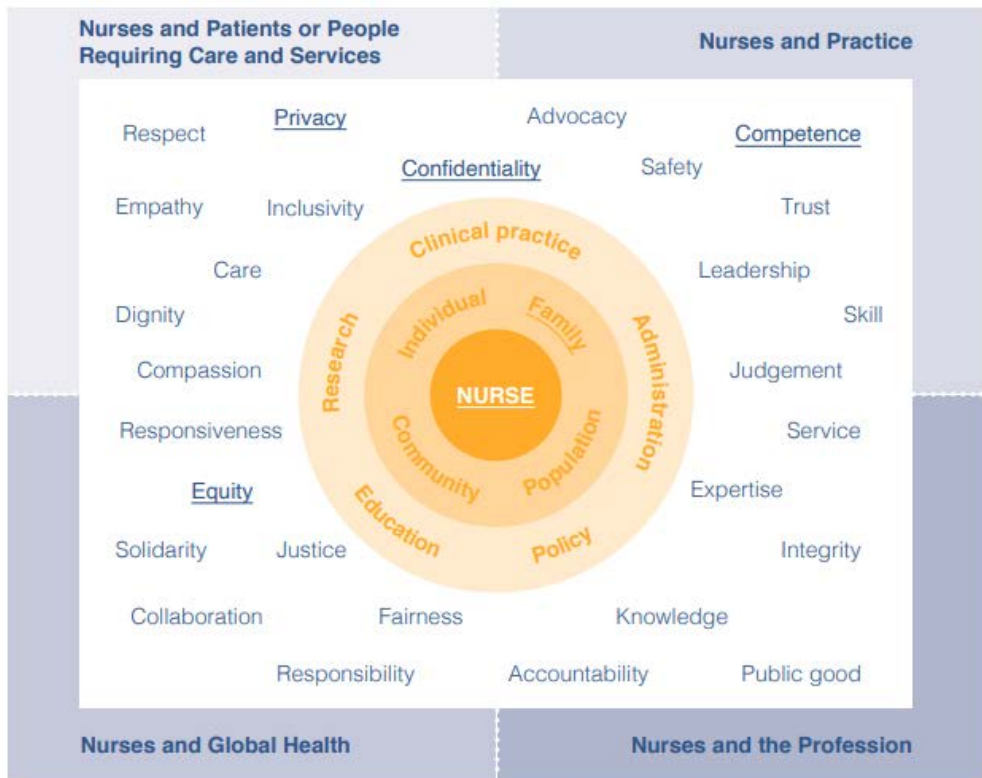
Nurses and Patients or People Requiring Care and Services

Nurses and Practice

Respect
Privacy
Advocacy
Competence
Confidentiality
Safety
Empathy
Inclusivity
Trust
Care
Leadership
Dignity
Skill
Compassion
Judgement
Responsiveness
Service
Equity
Expertise
Solidarity
Justice
Integrity
Collaboration
Fairness
Knowledge
Responsibility
Accountability
Public good

Clinical practice
Administration
Policy
Education
Research
Individual
Family
Population
Community
NURSE

Nurses and Global Health

Nurses and the Profession